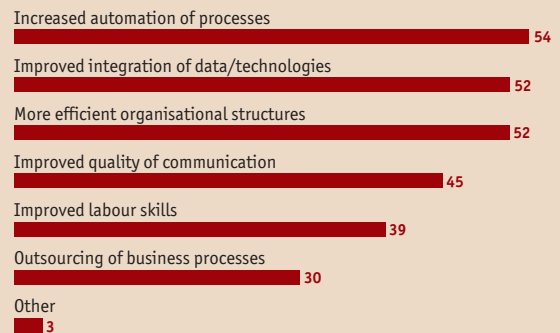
Increased automation of processes
54

Improved integration of data/technologies
52

More efficient organisational structures
52

Improved quality of communication
45

Improved labour skills
39

Outsourcing of business processes
30

Other
3